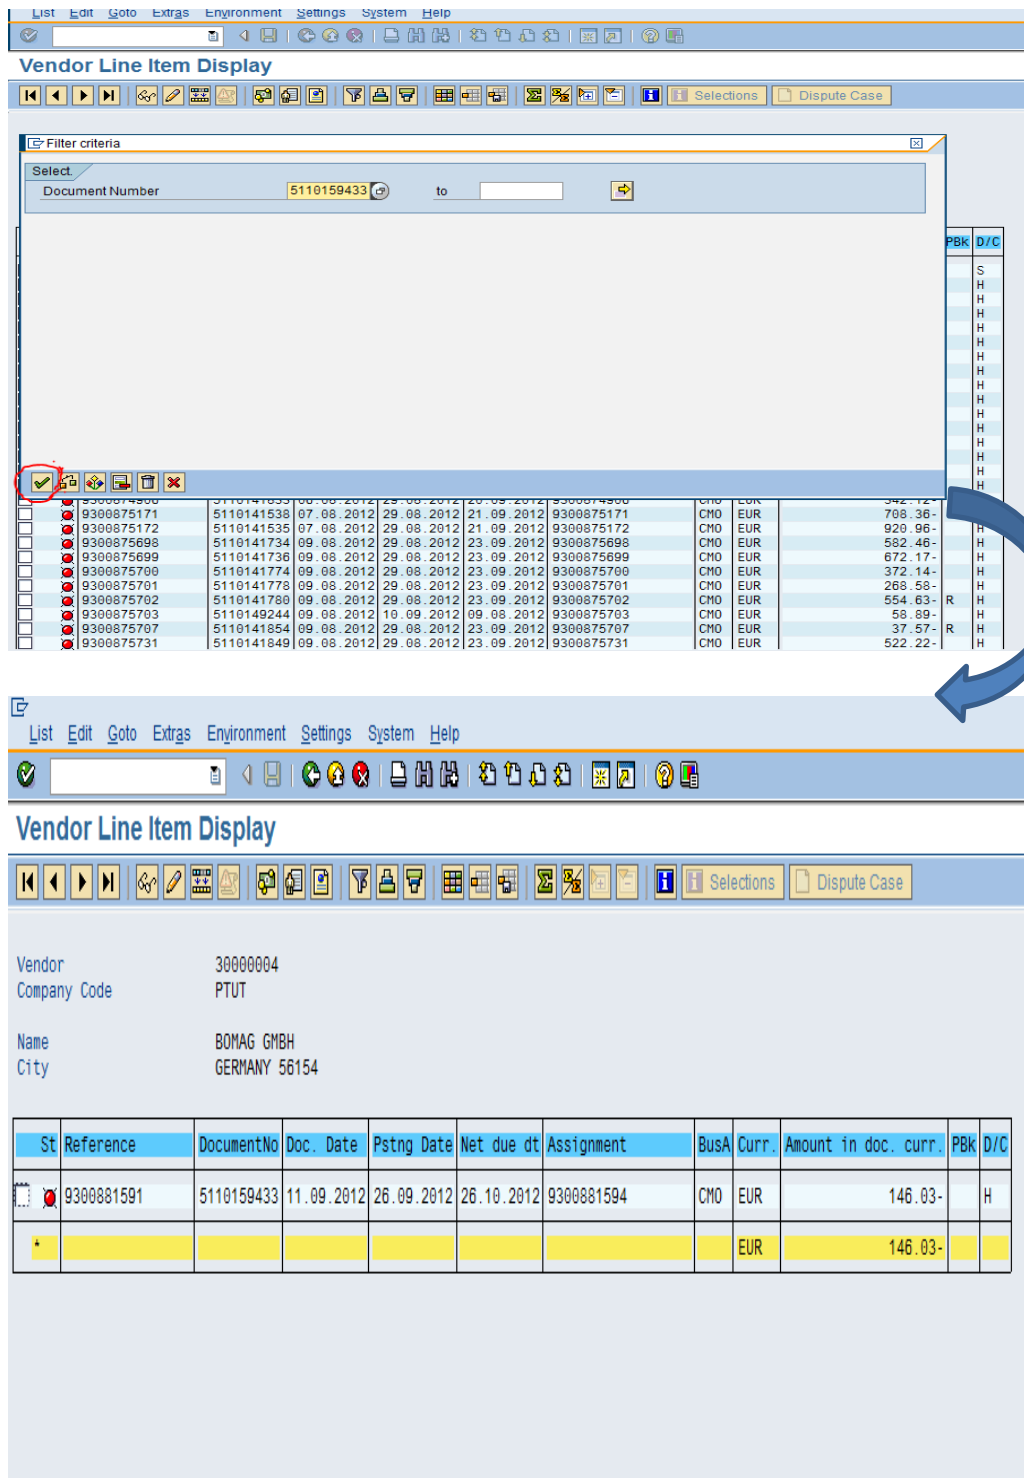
List Edit Goto Extras Environment Settings System Help

Vendor Line Item Display

Selections Dispute Case

Filter criteria

Select

Document Number 5110159433 to

PBk D/C

S
H
H
H
H
H
H
H
H
H
H
H
H
H
H
H

| | | | | | | | | | | |
|---|---|---|---|---|---|---|---|---|---|---|
| 9300875171 | 5110141538 | 07.08.2012 | 29.08.2012 | 21.09.2012 | 9300875171 | CMO | EUR | 708.36- | | H |
| 9300875172 | 5110141535 | 07.08.2012 | 29.08.2012 | 21.09.2012 | 9300875172 | CMO | EUR | 920.96- | | H |
| 9300875698 | 5110141734 | 09.08.2012 | 29.08.2012 | 23.09.2012 | 9300875698 | CMO | EUR | 582.46- | | H |
| 9300875699 | 5110141736 | 09.08.2012 | 29.08.2012 | 23.09.2012 | 9300875699 | CMO | EUR | 672.17- | | H |
| 9300875700 | 5110141774 | 09.08.2012 | 29.08.2012 | 23.09.2012 | 9300875700 | CMO | EUR | 372.14- | | H |
| 9300875701 | 5110141778 | 09.08.2012 | 29.08.2012 | 23.09.2012 | 9300875701 | CMO | EUR | 268.58- | | H |
| 9300875702 | 5110141780 | 09.08.2012 | 29.08.2012 | 23.09.2012 | 9300875702 | CMO | EUR | 554.63- | R | H |
| 9300875703 | 5110149244 | 09.08.2012 | 10.09.2012 | 09.08.2012 | 9300875703 | CMO | EUR | 58.89- | | H |
| 9300875707 | 5110141854 | 09.08.2012 | 29.08.2012 | 23.09.2012 | 9300875707 | CMO | EUR | 37.57- | R | H |
| 9300875731 | 5110141849 | 09.08.2012 | 29.08.2012 | 23.09.2012 | 9300875731 | CMO | EUR | 522.22- | | H |

List Edit Goto Extras Environment Settings System Help

Vendor Line Item Display

Selections Dispute Case

Vendor 30000004
Company Code PTUT

Name BOMAG GMBH
City GERMANY 56154

| St | Reference | DocumentNo | Doc. Date | Pstng Date | Net due dt | Assignment | BusA | Curr. | Amount in doc. curr. | PBk | D/C |
|---|---|---|---|---|---|---|---|---|---|---|---|
| | 9300881591 | 5110159433 | 11.09.2012 | 26.09.2012 | 26.10.2012 | 9300881594 | CMO | EUR | 146.03- | | H |
| * | | | | | | | | EUR | 146.03- | | |